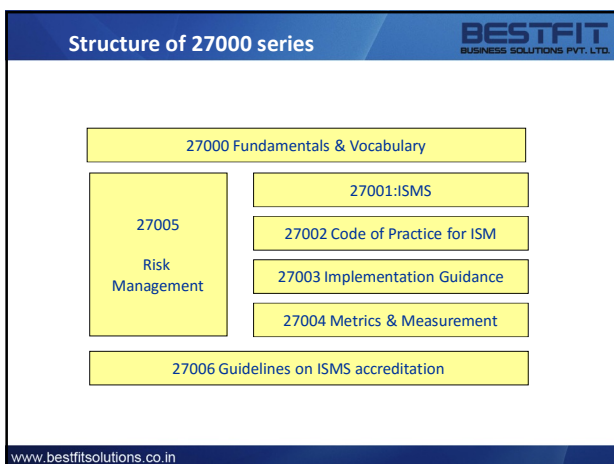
Structure of 27000 series

BESTFIT
BUSINESS SOLUTIONS PVT. LTD.

27000 Fundamentals & Vocabulary

27005

Risk Management

27001:ISMS

27002 Code of Practice for ISM

27003 Implementation Guidance

27004 Metrics & Measurement

27006 Guidelines on ISMS accreditation

www.bestfitsolutions.co.in